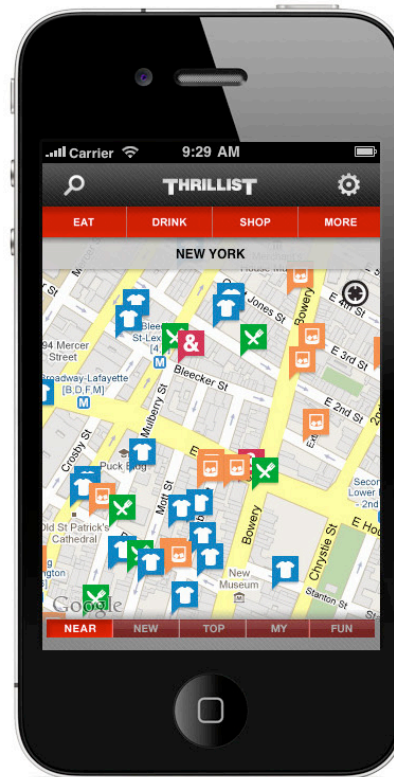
Carrier 9:29 AM

THRILLIST

EAT DRINK SHOP MORE

NEW YORK

House M
Jones St
E 4th St
Bleecker St-Lex
94 Mercer Street
Bleecker St
E 3rd St
Broadway-Lafayette [B,D,F,M]
E 2nd St
Mulberry St
Crosby St
Puck Bldg
Bowery
E 1st St
Second Lower E
Old St Patrick's Cathedral
Mott St
Chrystie St
E Ho
New Museum
Stanton St
Google

NEAR NEW TOP MY FUN